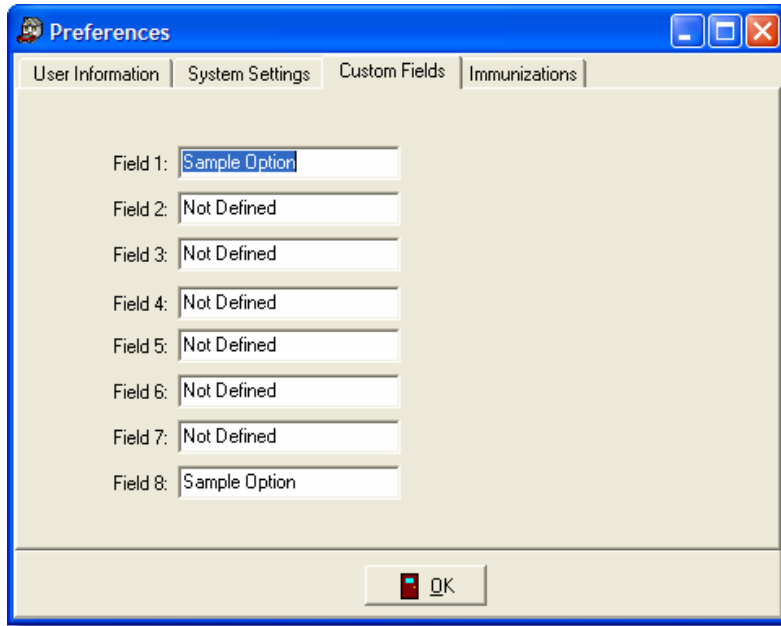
Preferences

User Information | System Settings | Custom Fields | Immunizations

Field 1: Sample Option
Field 2: Not Defined
Field 3: Not Defined
Field 4: Not Defined
Field 5: Not Defined
Field 6: Not Defined
Field 7: Not Defined
Field 8: Sample Option

OK